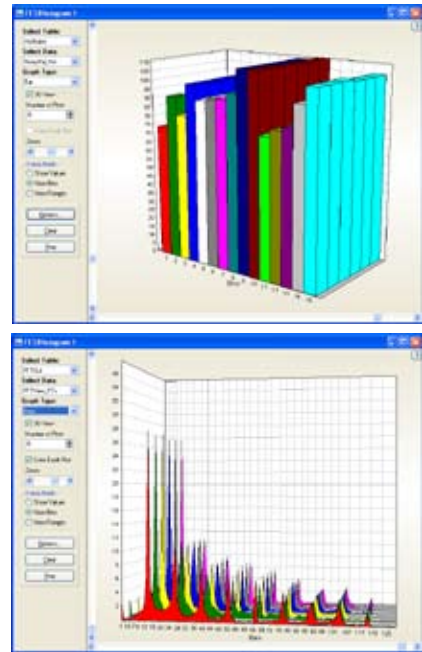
TCS Histogram 1

Select Table:
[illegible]
Select Data:
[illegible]
Graph Type:
Bar
3D View
Number of Plot:
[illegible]
Zoom:
Data Mode
Show Values
Show Bins
Show Ranges
Options...
Clear
Help

TCS Histogram 1

Select Table:
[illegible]
Select Data:
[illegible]
Graph Type:
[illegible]
3D View
Number of Plot:
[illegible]
Color Each Bar
Zoom:
Data Mode
Show Values
Show Bins
Show Ranges
Options...
Clear
Help